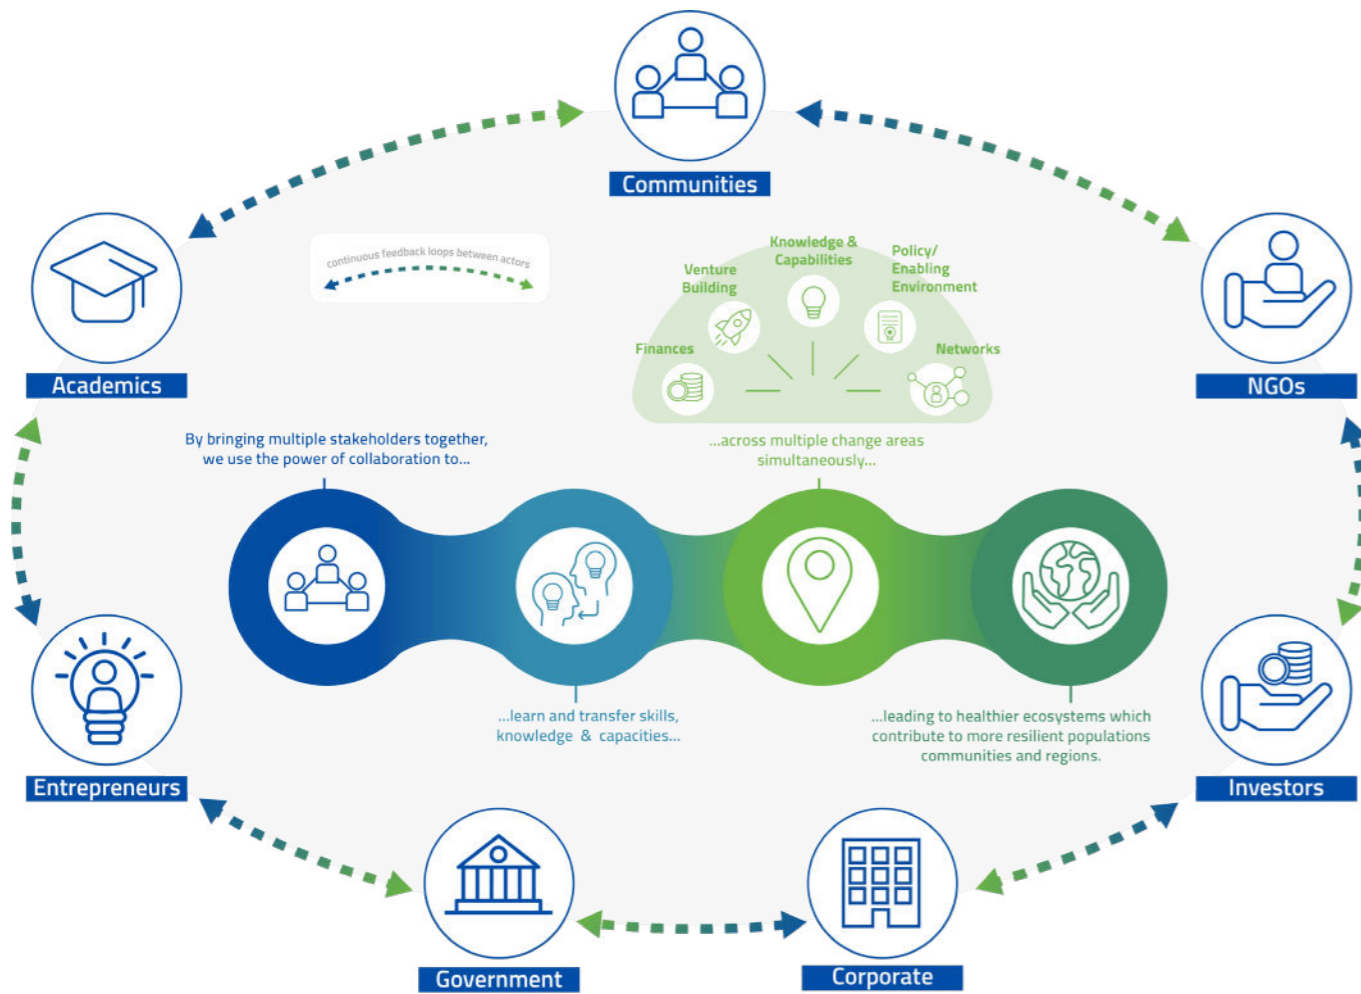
Communities

Academics

NGOs

continuous feedback loops between actors

Knowledge & Capabilities

Venture Building

Policy/ Enabling Environment

Finances

Networks

By bringing multiple stakeholders together, we use the power of collaboration to...

...across multiple change areas simultaneously...

...learn and transfer skills, knowledge & capacities...

...leading to healthier ecosystems which contribute to more resilient populations communities and regions.

Entrepreneurs

Investors

Government

Corporate